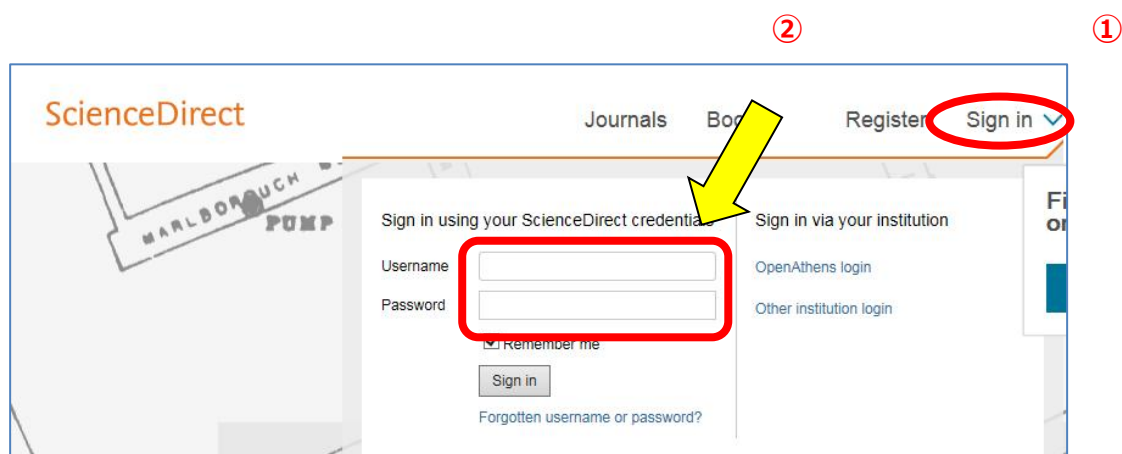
②

①

ScienceDirect

Journals Boo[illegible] Register Sign in

MARLBOROUGH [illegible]

PUMP

Sign in using your ScienceDirect credentia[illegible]

Username

Password

Remember me

Sign in

Forgotten username or password?

Sign in via your institution

OpenAthens login

Other institution login

Fi
or